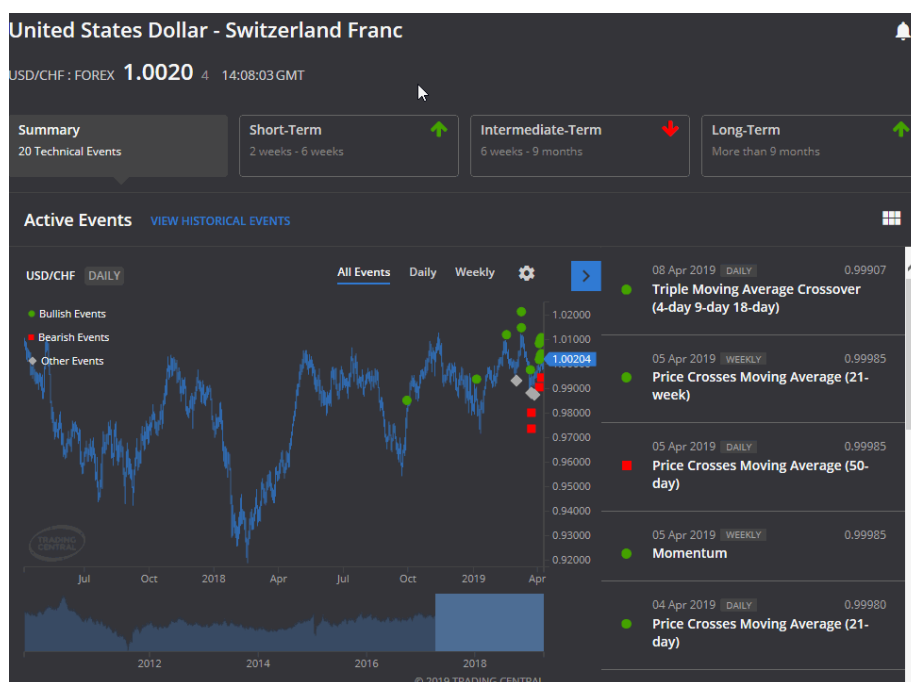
United States Dollar - Switzerland Franc

USD/CHF : FOREX 1.0020 4 14:08:03 GMT

Summary
20 Technical Events

Short-Term
2 weeks - 6 weeks

Intermediate-Term
6 weeks - 9 months

Long-Term
More than 9 months

Active Events VIEW HISTORICAL EVENTS

USD/CHF DAILY

All Events Daily Weekly

Bullish Events
Bearish Events
Other Events

1.02000
1.01000
1.00204
0.99000
0.98000
0.97000
0.96000
0.95000
0.94000
0.93000
0.92000

TRADING CENTRAL

Jul Oct 2018 Apr Jul Oct 2019 Apr

2012 2014 2016 2018

© 2019 TRADING CENTRAL

08 Apr 2019 DAILY 0.99907
Triple Moving Average Crossover (4-day 9-day 18-day)

05 Apr 2019 WEEKLY 0.99985
Price Crosses Moving Average (21-week)

05 Apr 2019 DAILY 0.99985
Price Crosses Moving Average (50-day)

05 Apr 2019 WEEKLY 0.99985
Momentum

04 Apr 2019 DAILY 0.99980
Price Crosses Moving Average (21-day)